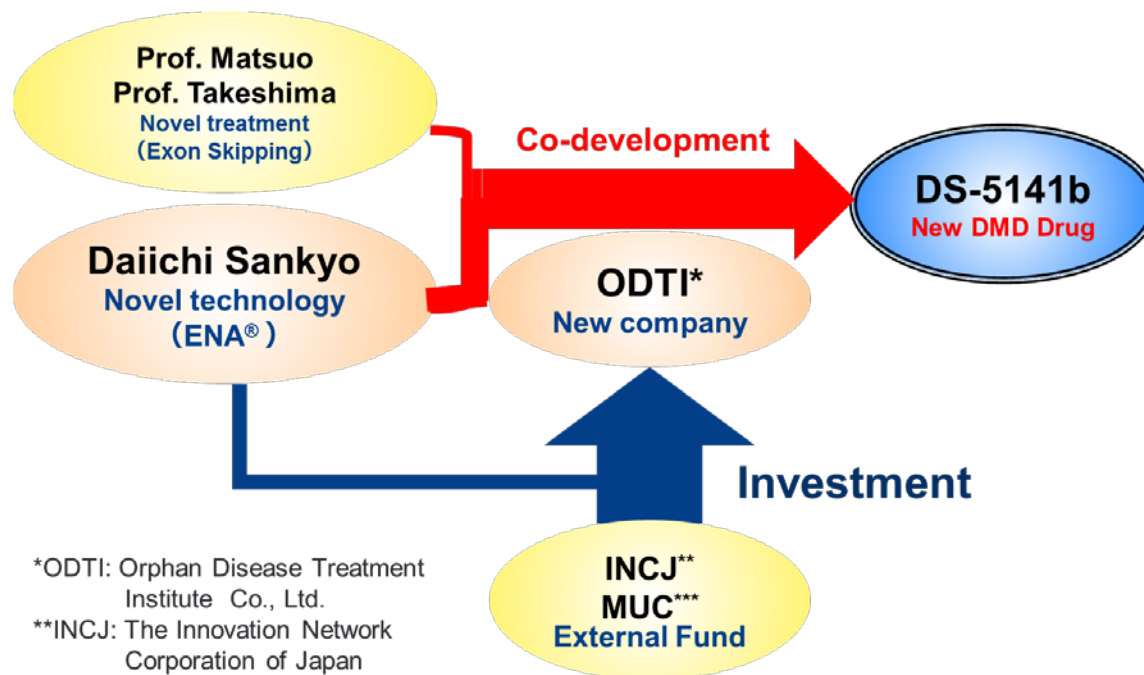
Prof. Matsuo
Prof. Takeshima
Novel treatment
(Exon Skipping)

Co-development

DS-5141b
New DMD Drug

Daiichi Sankyo
Novel technology
(ENA®)

ODTI*
New company

Investment

INCJ**
MUC***
External Fund

*ODTI: Orphan Disease Treatment Institute Co., Ltd.
**INCJ: The Innovation Network Corporation of Japan